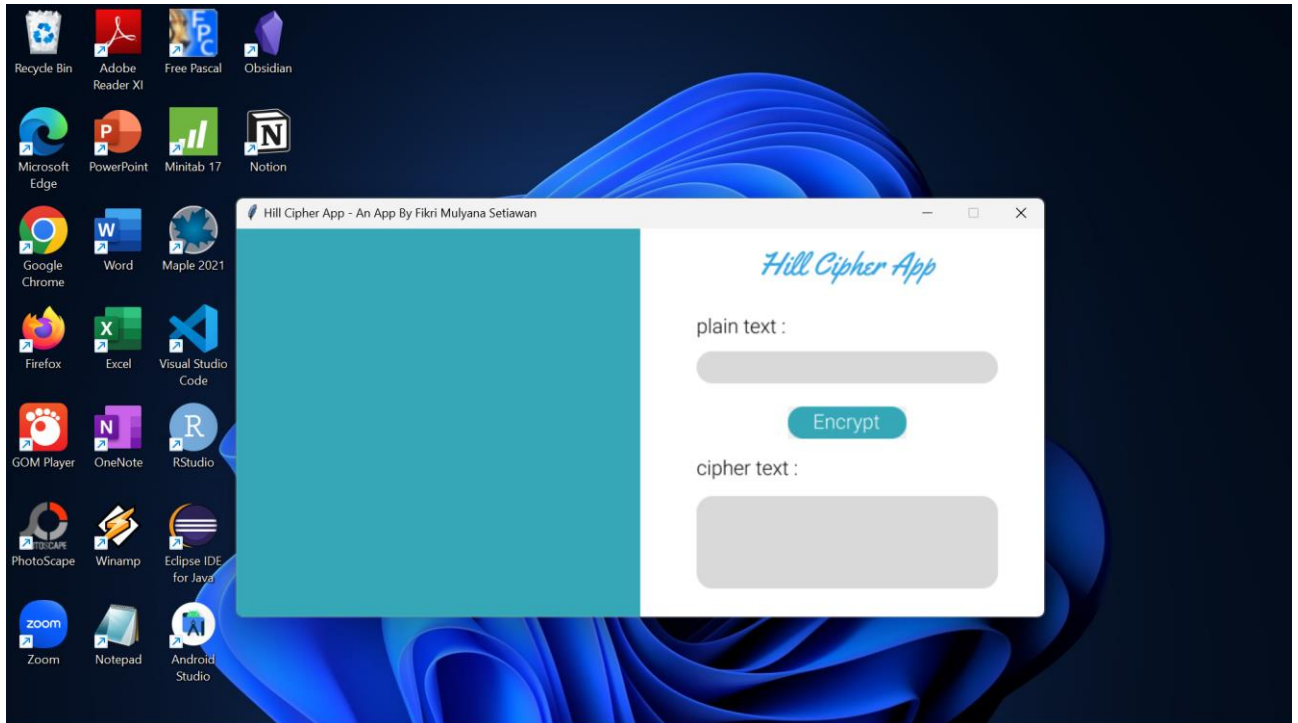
Recycle Bin
Adobe Reader XI
Free Pascal
Obsidian
Microsoft Edge
PowerPoint
Minitab 17
Notion
Google Chrome
Word
Maple 2021
Firefox
Excel
Visual Studio Code
GOM Player
OneNote
RStudio
PhotoScape
Winamp
Eclipse IDE for Java
zoom
Zoom
Notepad
Android Studio

Hill Cipher App - An App By Fikri Mulyana Setiawan

Hill Cipher App

plain text :

Encrypt

cipher text :